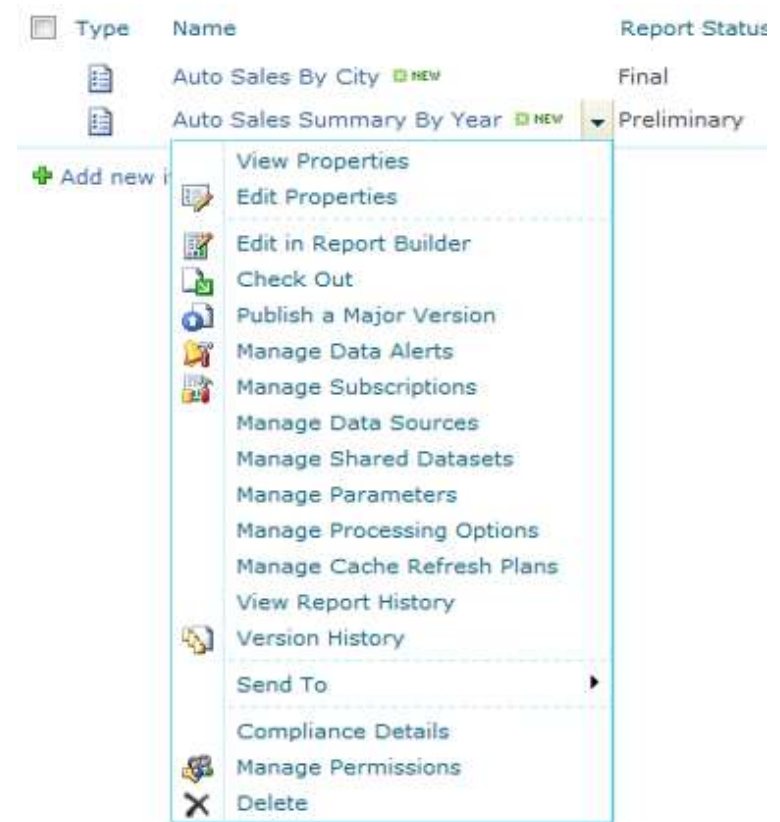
| Type | Name | Report Status |
|---|---|---|
| | Auto Sales By City NEW | Final |
| | Auto Sales Summary By Year NEW | Preliminary |

Add new i

View Properties
Edit Properties
Edit in Report Builder
Check Out
Publish a Major Version
Manage Data Alerts
Manage Subscriptions
Manage Data Sources
Manage Shared Datasets
Manage Parameters
Manage Processing Options
Manage Cache Refresh Plans
View Report History
Version History
Send To
Compliance Details
Manage Permissions
Delete